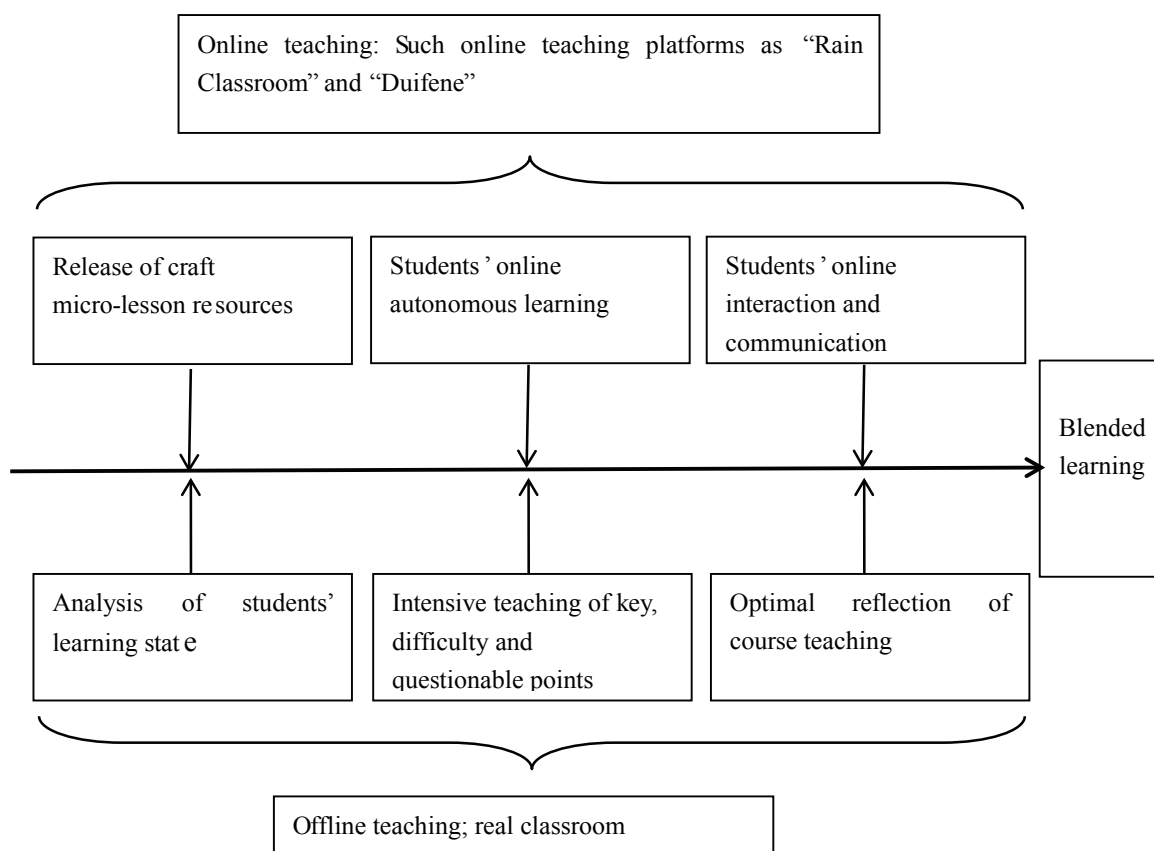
Online teaching: Such online teaching platforms as "Rain Classroom" and "Duifene"

Release of craft micro-lesson resources

Students' online autonomous learning

Students' online interaction and communication

Blended learning

Analysis of students' learning state

Intensive teaching of key, difficulty and questionable points

Optimal reflection of course teaching

Offline teaching; real classroom